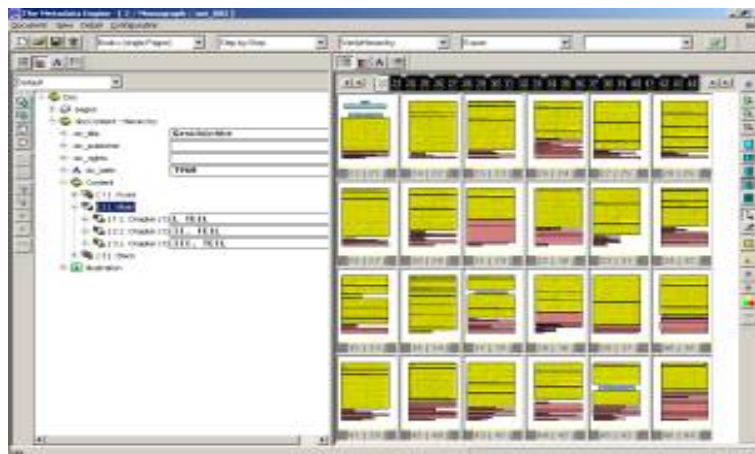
The Metadata Engine - [ ] - Monograph - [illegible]

Document View Output Configuration

Book (single Pages)

Step by Step

Default

Doc

pages

docContent - hierarchy

dc_title

dc_publisher

dc_rights

dc_date

Content

Front

Main

Chapter 1 I. TEIL

Chapter 2 II. TEIL

Chapter 3 III. TEIL

Back

Illustration